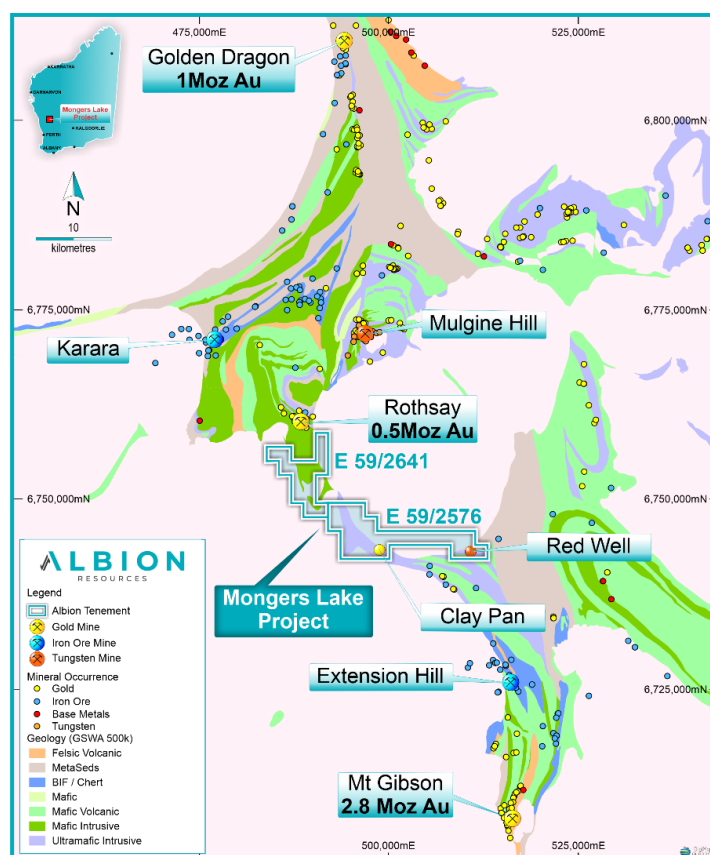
475,000mE
500,000mE
525,000mE

Golden Dragon
1Moz Au

KUMARINA
CARNARVON
Mongers Lake Project
KALGOORLIE
PERTH
ALBANY

N
10
kilometres

6,800,000mN

6,775,000mN
6,775,000mN

Mulgine Hill

Karara

Rothsay
0.5Moz Au

E 59/2641

6,750,000mN
6,750,000mN

E 59/2576

Red Well

ALBION
RESOURCES

Legend
Albion Tenement
Gold Mine
Iron Ore Mine
Tungsten Mine
Mineral Occurrence
Gold
Iron Ore
Base Metals
Tungsten
Geology (GSWA 500k)
Felsic Volcanic
MetaSeds
BIF / Chert
Mafic
Mafic Volcanic
Mafic Intrusive
Ultramafic Intrusive

Mongers Lake
Project

Clay Pan

Extension Hill

6,725,000mN

Mt Gibson
2.8 Moz Au

500,000mE
525,000mE